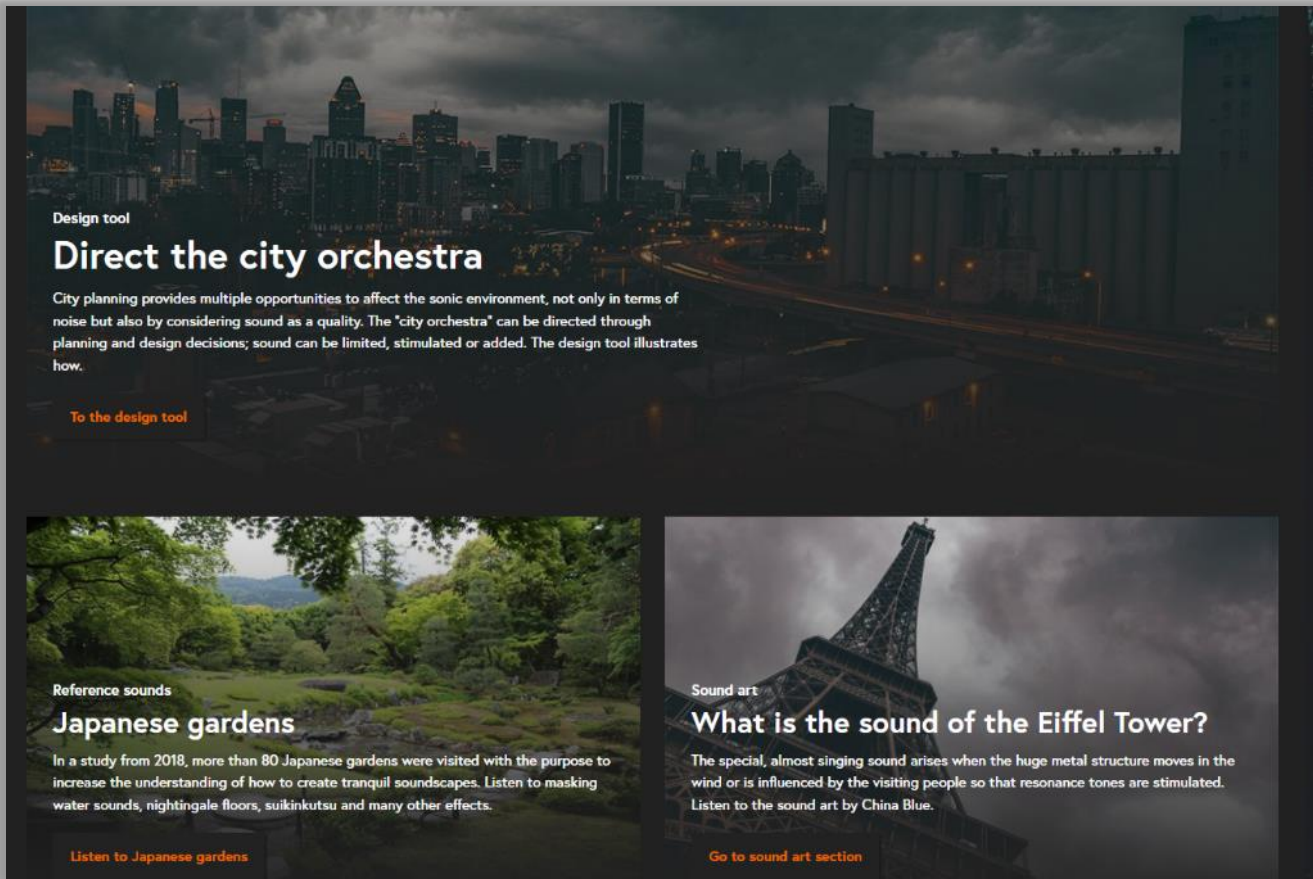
Design tool

Direct the city orchestra

City planning provides multiple opportunities to affect the sonic environment, not only in terms of noise but also by considering sound as a quality. The "city orchestra" can be directed through planning and design decisions; sound can be limited, stimulated or added. The design tool illustrates how.

To the design tool

Reference sounds

Japanese gardens

In a study from 2018, more than 80 Japanese gardens were visited with the purpose to increase the understanding of how to create tranquil soundscapes. Listen to masking water sounds, nightingale floors, suikinkutsu and many other effects.

Listen to Japanese gardens

Sound art

What is the sound of the Eiffel Tower?

The special, almost singing sound arises when the huge metal structure moves in the wind or is influenced by the visiting people so that resonance tones are stimulated. Listen to the sound art by China Blue.

Go to sound art section